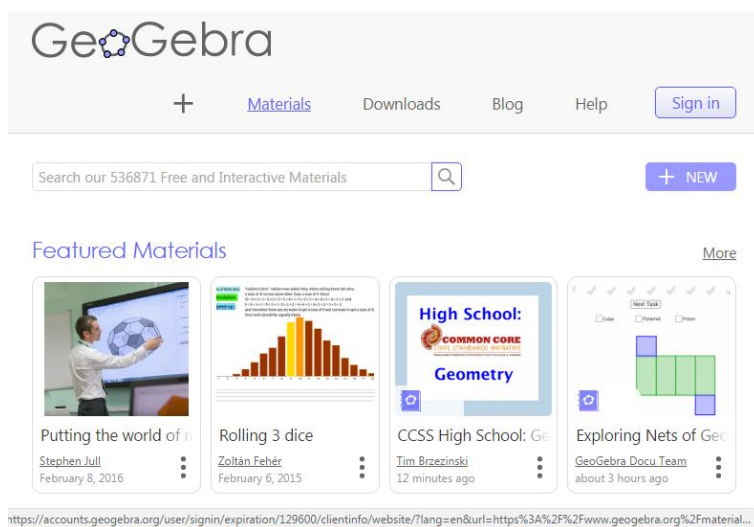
GeoGebra

+ Materials Downloads Blog Help Sign in

Search our 536871 Free and Interactive Materials

+ NEW

Featured Materials

More

Putting the world of r
Stephen Jull
February 8, 2016

Rolling 3 dice
Zoltán Fehér
February 6, 2015

High School:
COMMON CORE
STATE STANDARDS INITIATIVE
Geometry

CCSS High School: Ge
Tim Brzezinski
12 minutes ago

Next Task
Cube Pyramid Prism

Exploring Nets of Geo
GeoGebra Docu Team
about 3 hours ago

https://accounts.geogebra.org/user/signin/expiration/129600/clientinfo/website/?lang=en&url=https%3A%2F%2Fwww.geogebra.org%2Fmaterial...